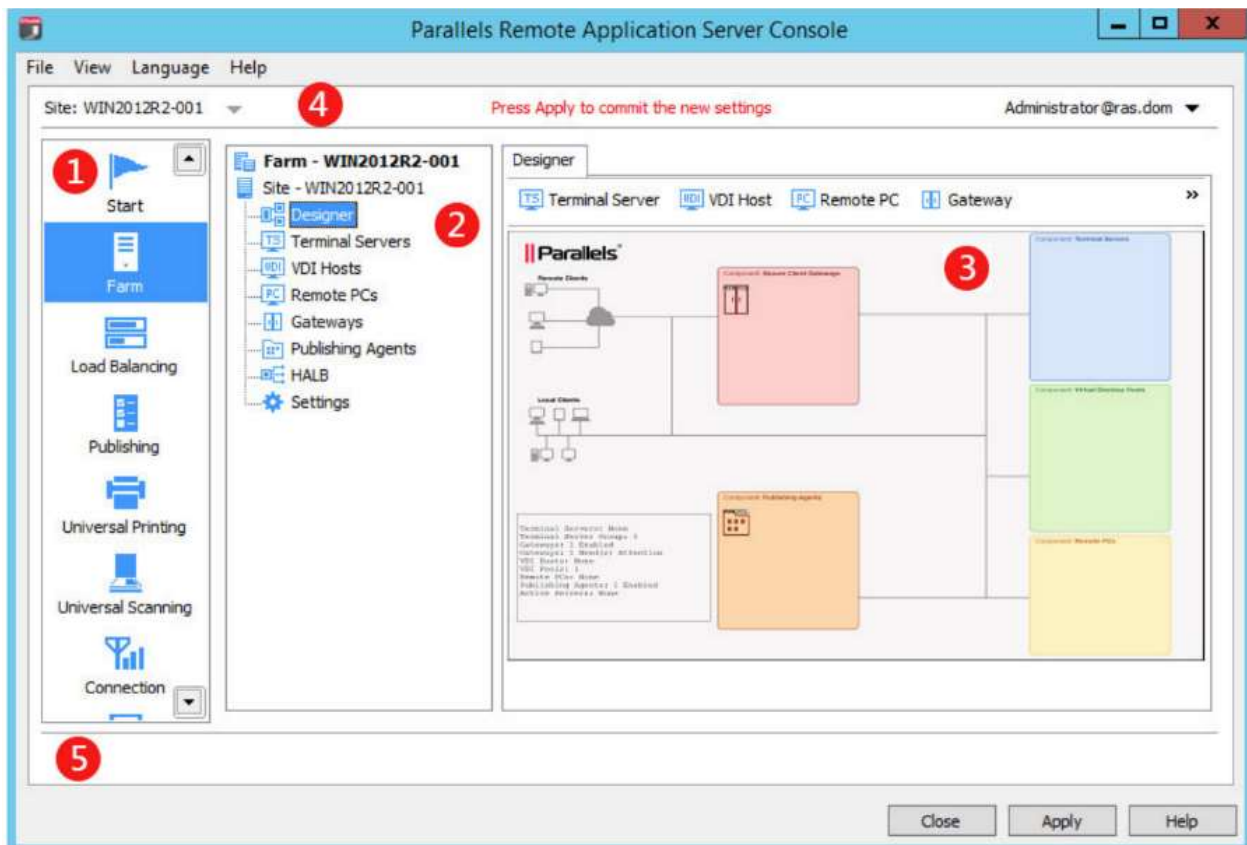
Parallels Remote Application Server Console

File View Language Help

Site: WIN2012R2-001 4 Press Apply to commit the new settings Administrator@ras.dom

1 Start
Farm
Load Balancing
Publishing
Universal Printing
Universal Scanning
Connection

Farm - WIN2012R2-001
Site - WIN2012R2-001
Designer 2
TS Terminal Servers
VDI VDI Hosts
PC Remote PCs
Gateways
Publishing Agents
HALB
Settings

Designer

TS Terminal Server VDI VDI Host PC Remote PC Gateway »

Parallels
3
Remote Clients
Local Clients
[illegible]

5

Close Apply Help